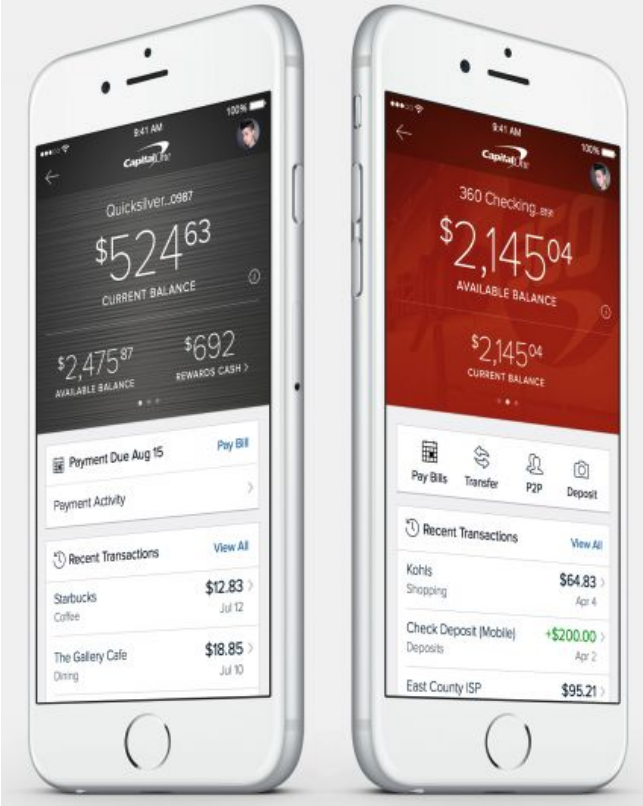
9:41 AM
100%
Capital One
Quicksilver...0987
$524$^{63}$
CURRENT BALANCE
$2,475$^{87}$
AVAILABLE BALANCE
$692
REWARDS CASH >
Payment Due Aug 15
Pay Bill
Payment Activity
Recent Transactions
View All
Starbucks
Coffee
$12.83
Jul 12
The Gallery Cafe
Dining
$18.85
Jul 10

9:41 AM
100%
Capital One
360 Checking...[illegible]
$2,145$^{04}$
AVAILABLE BALANCE
$2,145$^{04}$
CURRENT BALANCE
Pay Bills
Transfer
P2P
Deposit
Recent Transactions
View All
Kohls
Shopping
$64.83
Apr 4
Check Deposit (Mobile)
Deposits
+$200.00
Apr 2
East County ISP
$95.21